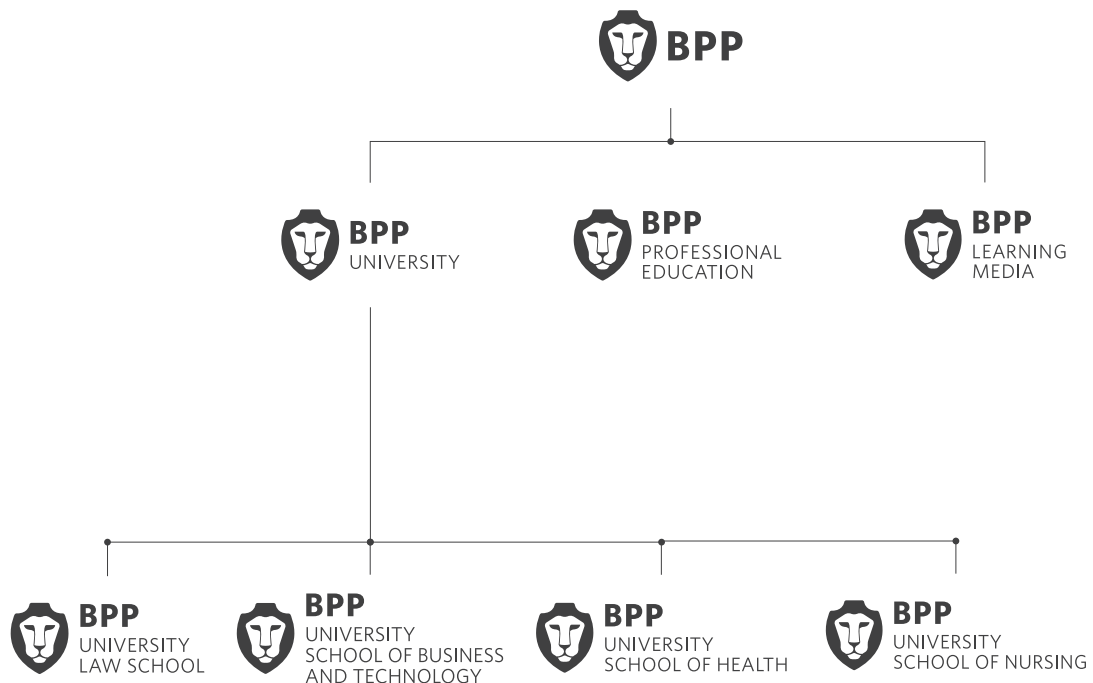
BPP

BPP
UNIVERSITY

BPP
PROFESSIONAL EDUCATION

BPP
LEARNING MEDIA

BPP
UNIVERSITY LAW SCHOOL

BPP
UNIVERSITY SCHOOL OF BUSINESS AND TECHNOLOGY

BPP
UNIVERSITY SCHOOL OF HEALTH

BPP
UNIVERSITY SCHOOL OF NURSING